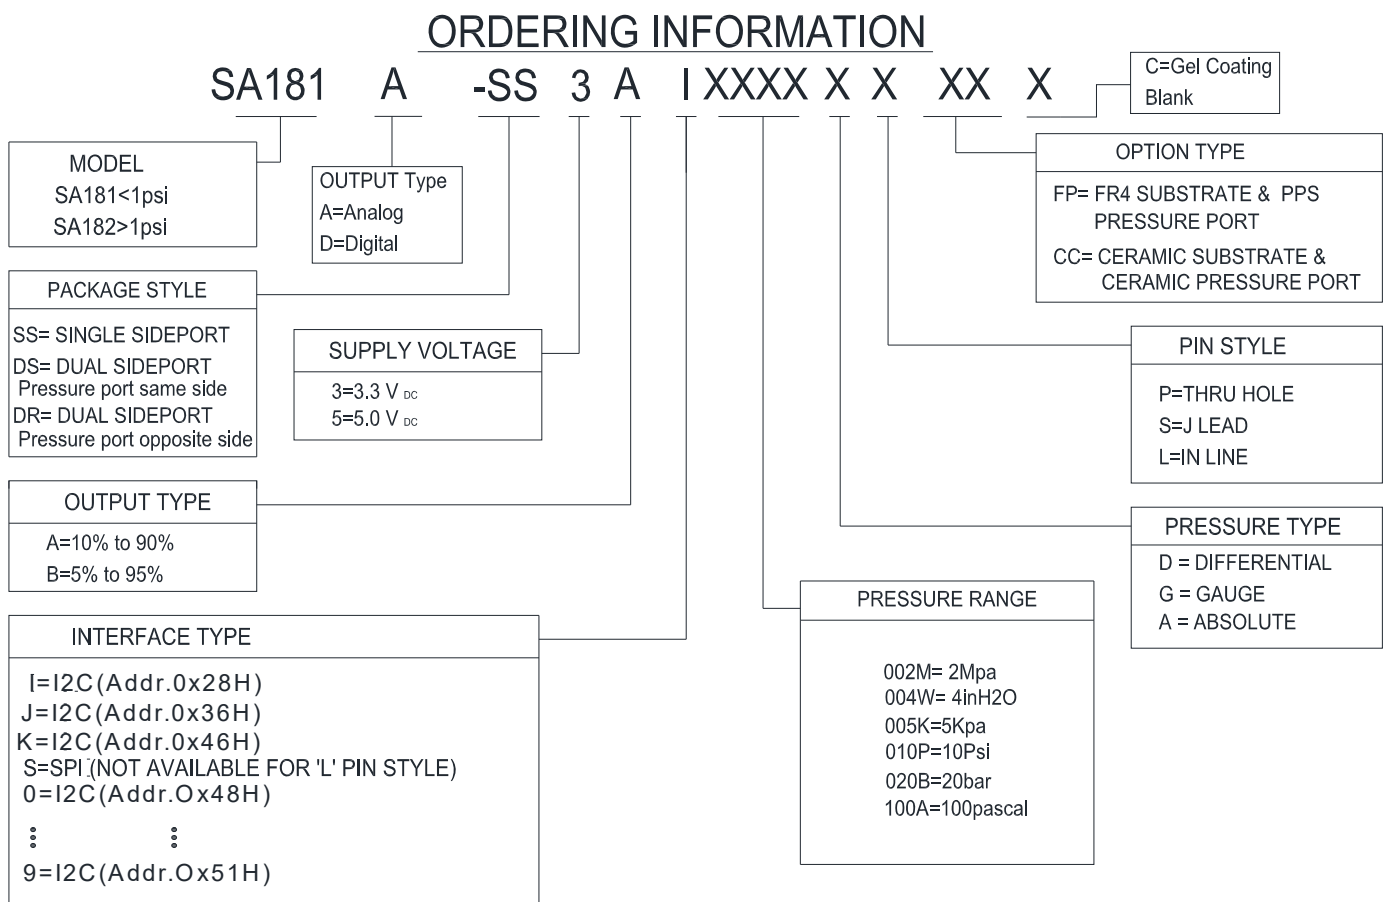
ORDERING INFORMATION

SA181 A -SS 3 A I XXXX X X XX X

C=Gel Coating
Blank

MODEL
SA181<1psi
SA182>1psi

OUTPUT Type
A=Analog
D=Digital

OPTION TYPE
FP= FR4 SUBSTRATE & PPS PRESSURE PORT
CC= CERAMIC SUBSTRATE & CERAMIC PRESSURE PORT

PACKAGE STYLE
SS= SINGLE SIDEPORT
DS= DUAL SIDEPORT
Pressure port same side
DR= DUAL SIDEPORT
Pressure port opposite side

SUPPLY VOLTAGE
3=3.3 V DC
5=5.0 V DC

PIN STYLE
P=THRU HOLE
S=J LEAD
L=IN LINE

OUTPUT TYPE
A=10% to 90%
B=5% to 95%

PRESSURE TYPE
D = DIFFERENTIAL
G = GAUGE
A = ABSOLUTE

PRESSURE RANGE
002M= 2Mpa
004W= 4inH2O
005K=5Kpa
010P=10Psi
020B=20bar
100A=100pascal

INTERFACE TYPE
I=I2C(Addr.0x28H)
J=I2C(Addr.0x36H)
K=I2C(Addr.0x46H)
S=SPI (NOT AVAILABLE FOR 'L' PIN STYLE)
0=I2C(Addr.Ox48H)
⋮ ⋮
9=I2C(Addr.Ox51H)